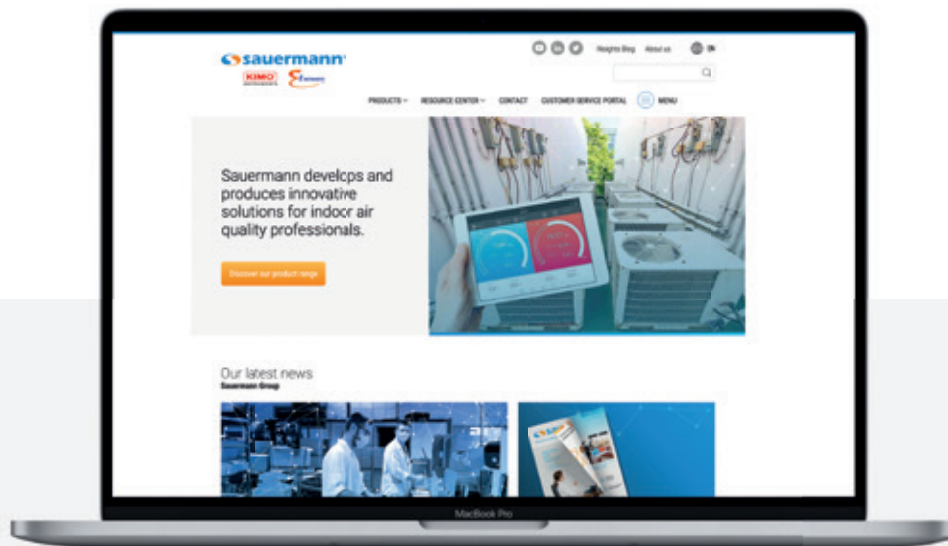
sauermann
KIMO
Insights Blog About us EN
PRODUCTS RESOURCE CENTER CONTACT CUSTOMER SERVICE PORTAL MENU

Sauermann develops and produces innovative solutions for indoor air quality professionals.

Discover our product range

Our latest news
Sauermann Group

MacBook Pro